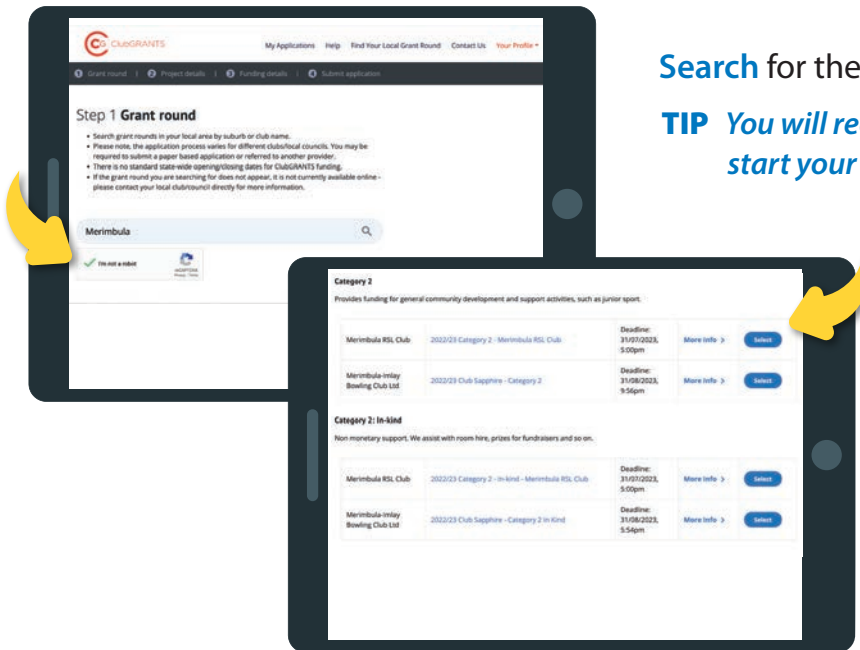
Search for the

TIP You will re start your

CG ClubGRANTS

My Applications Help Find Your Local Grant Round Contact Us Your Profile

1 Grant round | 2 Project details | 3 Funding details | 4 Submit application

Step 1 Grant round

- Search grant rounds in your local area by suburb or club name.
- Please note, the application process varies for different clubs/local councils. You may be required to submit a paper based application or referred to another provider.
- There is no standard state-wide opening/closing dates for ClubGRANTS funding.
- If the grant round you are searching for does not appear, it is not currently available online - please contact your local club/council directly for more information.

Merimbula

I'm not a robot

Category 2

Provides funding for general community development and support activities, such as junior sport.

| | | | | |
|---|---|---|---|---|
| Merimbula RSL Club | 2022/23 Category 2 - Merimbula RSL Club | Deadline: 31/07/2023, 5:00pm | More info > | Select |
| Merimbula-Imlay Bowling Club Ltd | 2022/23 Club Sapphire - Category 2 | Deadline: 31/08/2023, 9:56pm | More info > | Select |

Category 2: In-kind

Non monetary support. We assist with room hire, prizes for fundraisers and so on.

| | | | | |
|---|---|---|---|---|
| Merimbula RSL Club | 2022/23 Category 2 - In-kind - Merimbula RSL Club | Deadline: 31/07/2023, 5:00pm | More info > | Select |
| Merimbula-Imlay Bowling Club Ltd | 2022/23 Club Sapphire - Category 2 In Kind | Deadline: 31/08/2023, 5:54pm | More info > | Select |